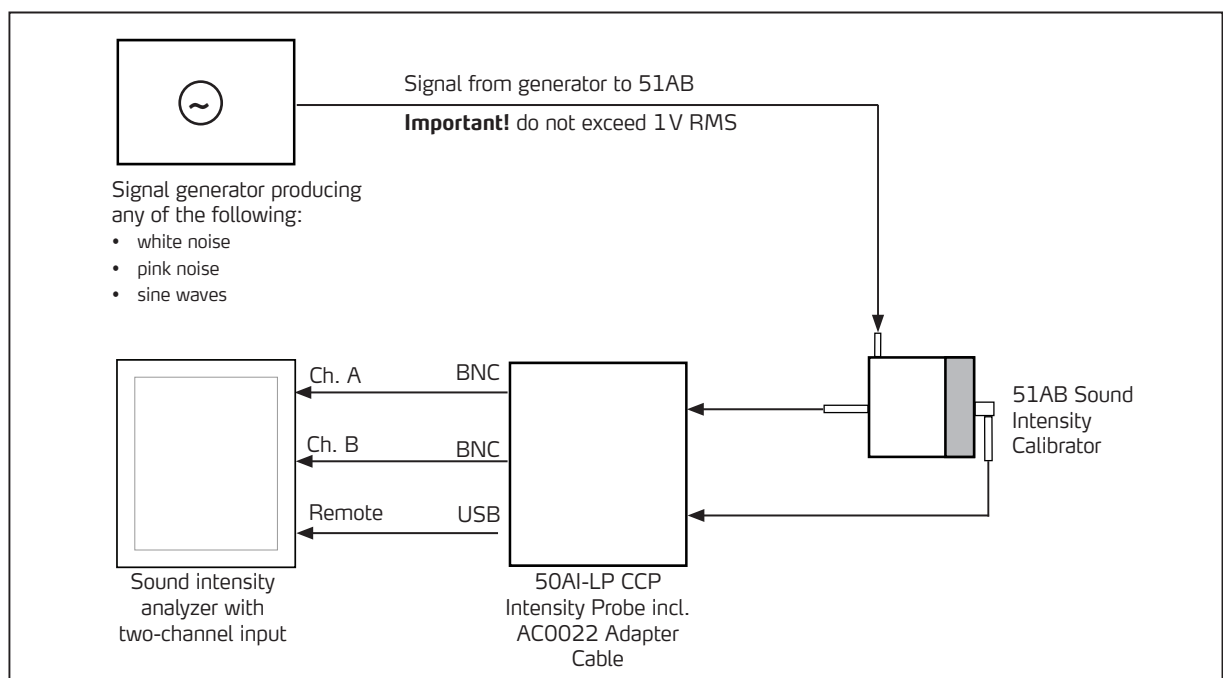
Signal from generator to 51AB

**Important!** do not exceed 1 V RMS

Signal generator producing any of the following:
• white noise
• pink noise
• sine waves

Ch. A
BNC

Ch. B
BNC

Remote
USB

51AB Sound Intensity Calibrator

Sound intensity analyzer with two-channel input

50AI-LP CCP Intensity Probe incl. AC0022 Adapter Cable